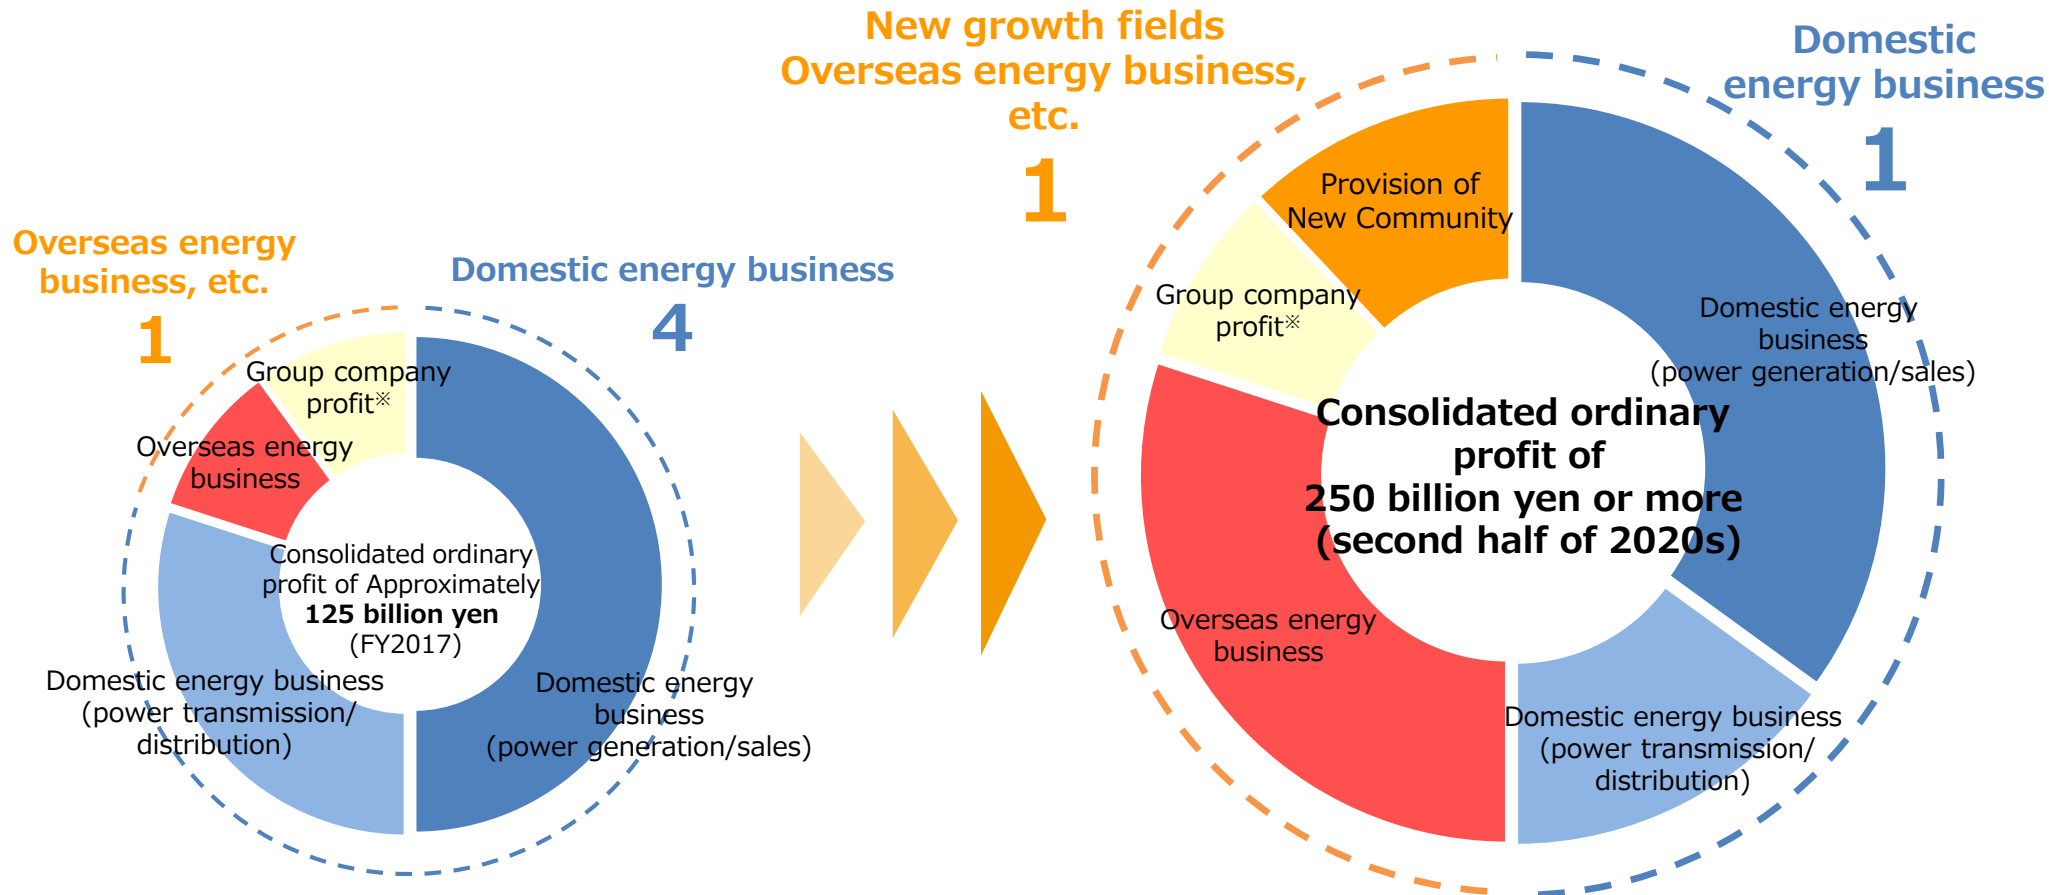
Overseas energy business, etc.
1

Domestic energy business
4

Group company profit※

Overseas energy business

Consolidated ordinary profit of Approximately **125 billion yen** (FY2017)

Domestic energy business (power transmission/ distribution)

Domestic energy business (power generation/sales)

New growth fields Overseas energy business, etc.
1

Domestic energy business
1

Provision of New Community

Group company profit※

Domestic energy business (power generation/sales)

Consolidated ordinary profit of 250 billion yen or more (second half of 2020s)

Overseas energy business

Domestic energy business (power transmission/ distribution)